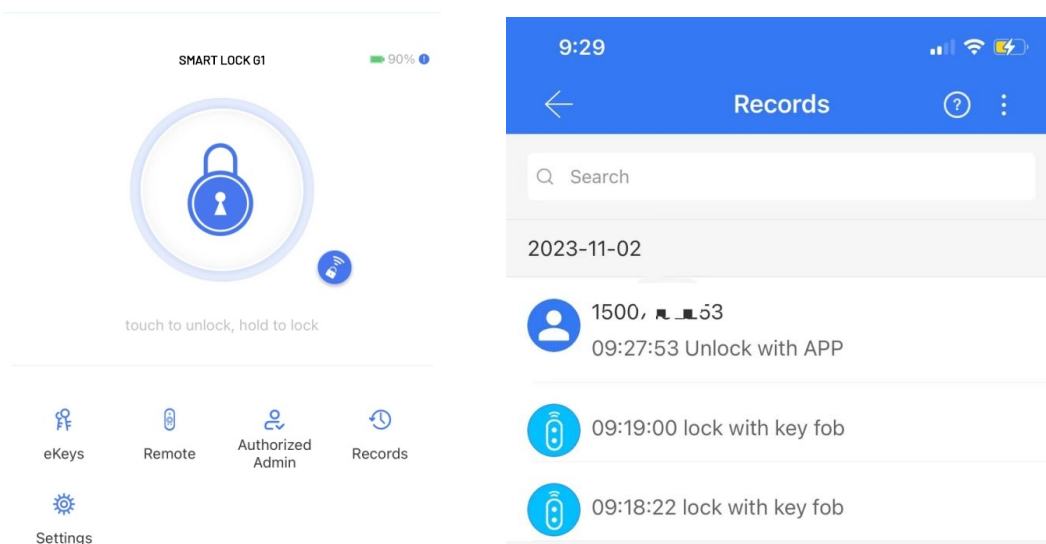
SMART LOCK G1

90%

touch to unlock, hold to lock

eKeys

Remote

Authorized Admin

Records

Settings

9:29

Records

Search

2023-11-02

1500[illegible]53

09:27:53 Unlock with APP

09:19:00 lock with key fob

09:18:22 lock with key fob